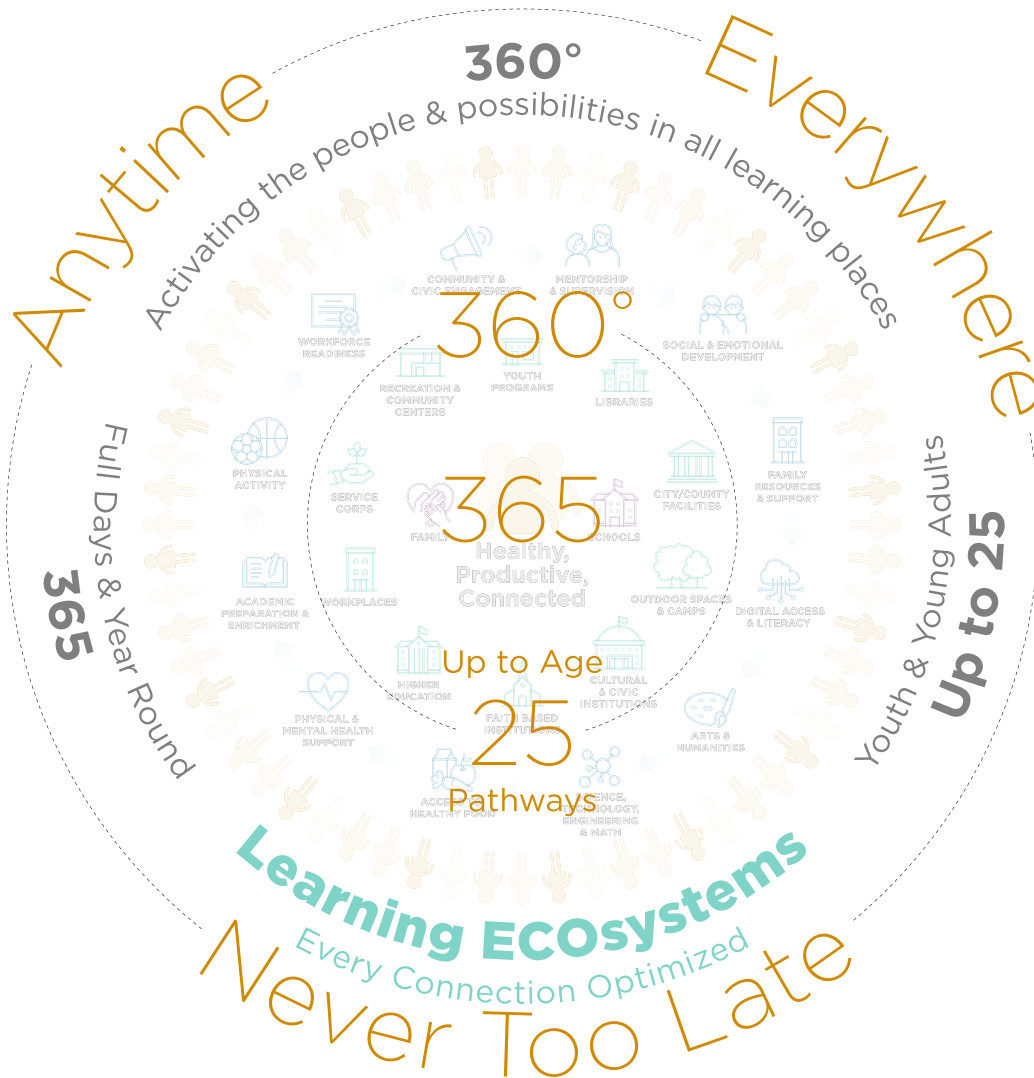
Anytime

360°

Everywhere

Activating the people & possibilities in all learning places

Full Days & Year Round
365

Youth & Young Adults
Up to 25

COMMUNITY & CIVIC ENGAGEMENT

MENTORSHIP & SUPERVISION

WORKFORCE READINESS

SOCIAL & EMOTIONAL DEVELOPMENT

RECREATION & COMMUNITY CENTERS

YOUTH PROGRAMS

LIBRARIES

360°

PHYSICAL ACTIVITY

SERVICE CORPS

CITY/COUNTY FACILITIES

FAMILY RESOURCES & SUPPORT

FAMILIES

365

SCHOOLS

Healthy, Productive, Connected

ACADEMIC PREPARATION & ENRICHMENT

WORKPLACES

OUTDOOR SPACES & CAMPS

DIGITAL ACCESS & LITERACY

HIGHER EDUCATION

Up to Age

CULTURAL & CIVIC INSTITUTIONS

PHYSICAL & MENTAL HEALTH SUPPORT

FAITH BASED INSTITUTIONS

25

ARTS & HUMANITIES

ACCESS TO HEALTHY FOOD

Pathways

SCIENCE, TECHNOLOGY, ENGINEERING & MATH

Learning ECOsystems
Every Connection Optimized

Never Too Late